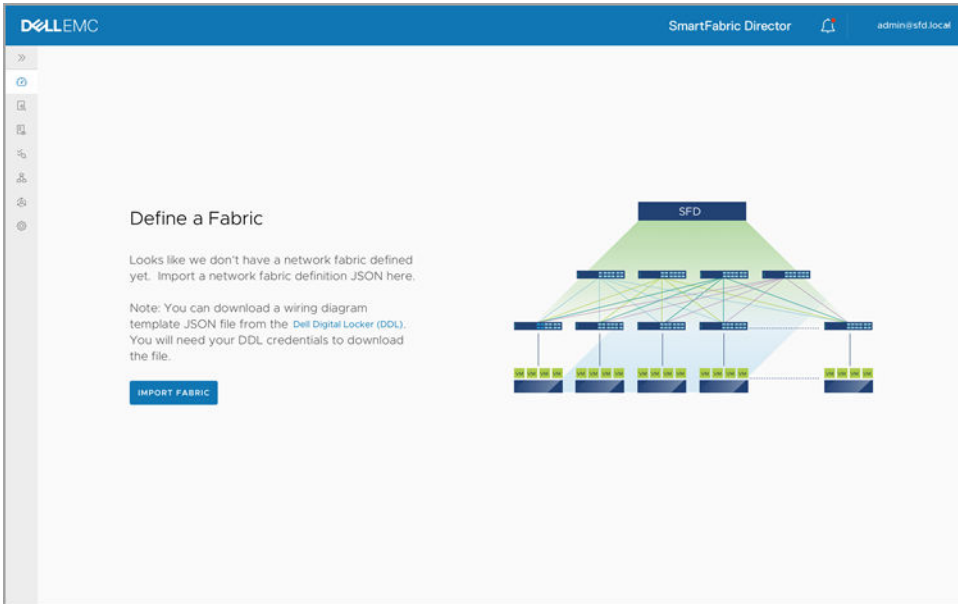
DELLEMC

SmartFabric Director

admin@sfd.local

Define a Fabric

Looks like we don't have a network fabric defined yet. Import a network fabric definition JSON here.

Note: You can download a wiring diagram template JSON file from the Dell Digital Locker (DDL). You will need your DDL credentials to download the file.

IMPORT FABRIC

SFD

VM VM VM VM

VM VM VM VM

VM VM VM VM

VM VM VM VM

VM VM VM VM